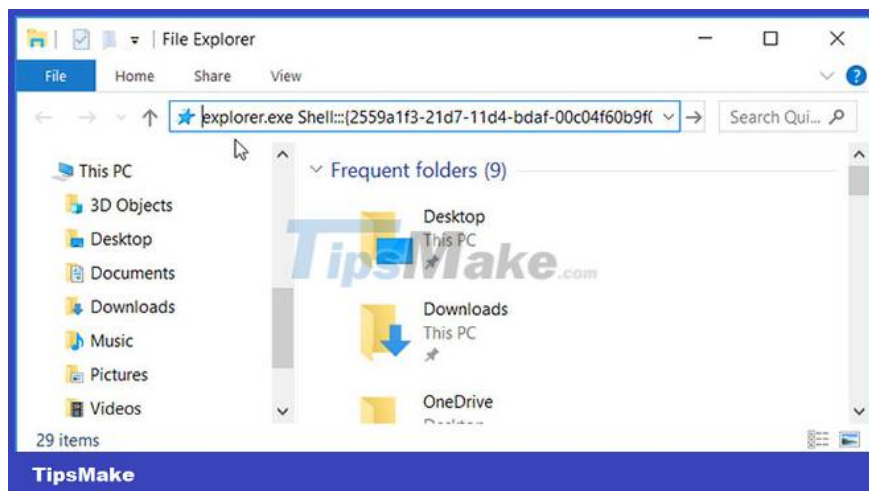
File Explorer

File Home Share View

explorer.exe Shell:::{2559a1f3-21d7-11d4-bdaf-00c04f60b9f(

Search Qui...

This PC
3D Objects
Desktop
Documents
Downloads
Music
Pictures
Videos

Frequent folders (9)

Desktop
This PC

Downloads
This PC

OneDrive
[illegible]

TipsMake.com

29 items

TipsMake